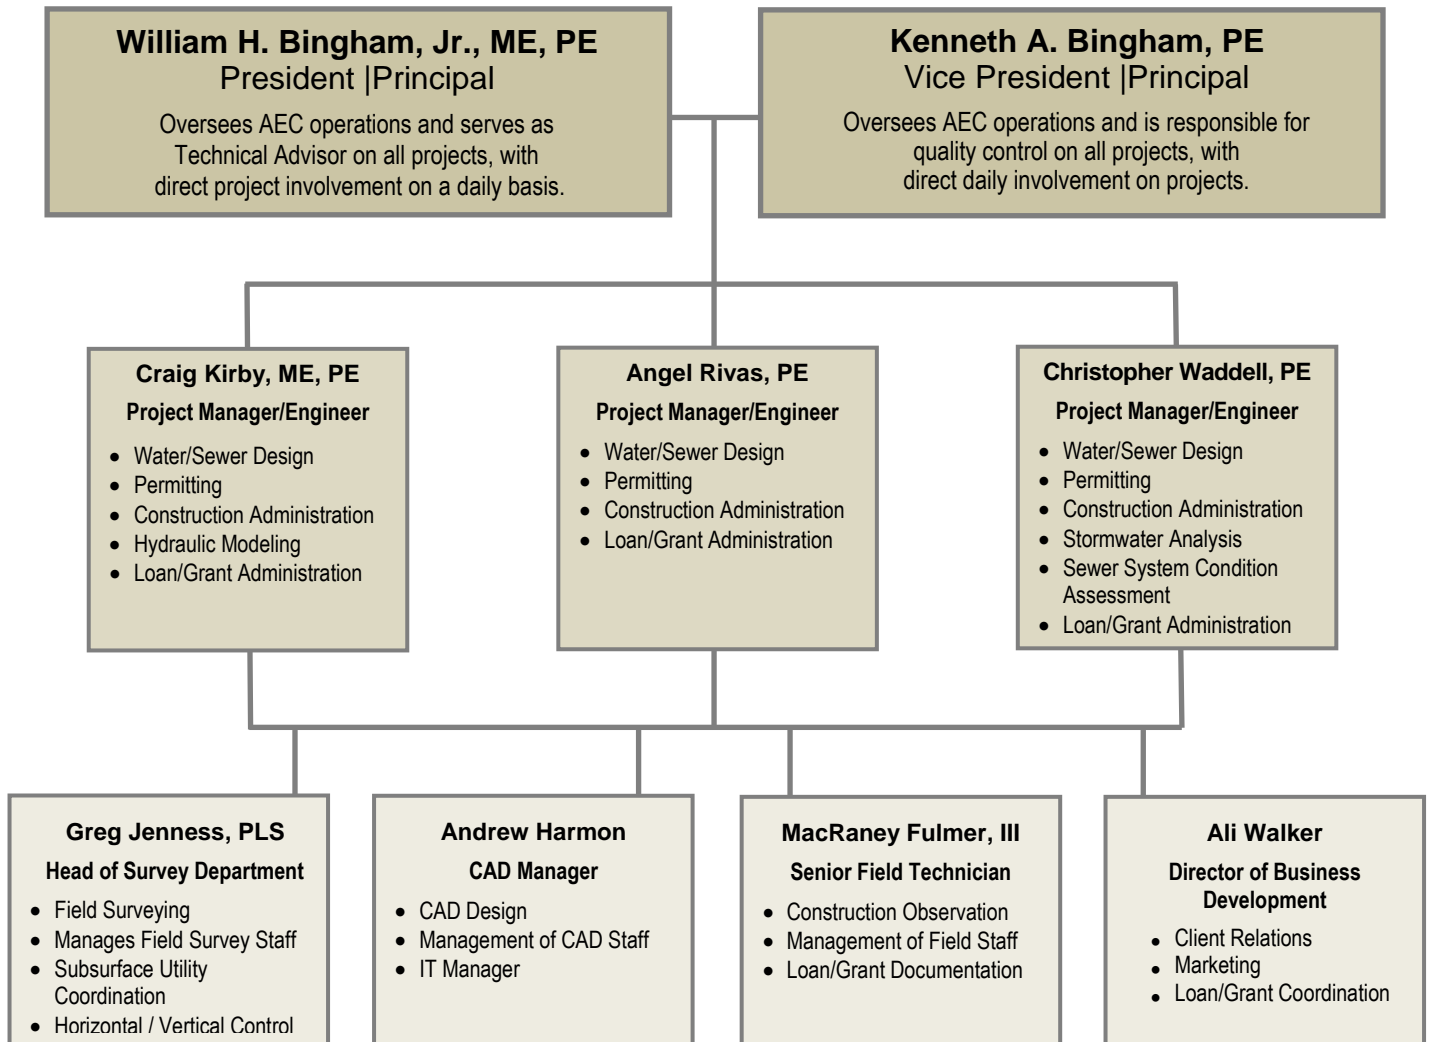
William H. Bingham, Jr., ME, PE
President |Principal

Oversees AEC operations and serves as Technical Advisor on all projects, with direct project involvement on a daily basis.

Kenneth A. Bingham, PE
Vice President |Principal

Oversees AEC operations and is responsible for quality control on all projects, with direct daily involvement on projects.

Craig Kirby, ME, PE
Project Manager/Engineer

- Water/Sewer Design
- Permitting
- Construction Administration
- Hydraulic Modeling
- Loan/Grant Administration

Angel Rivas, PE
Project Manager/Engineer

- Water/Sewer Design
- Permitting
- Construction Administration
- Loan/Grant Administration

Christopher Waddell, PE
Project Manager/Engineer

- Water/Sewer Design
- Permitting
- Construction Administration
- Stormwater Analysis
- Sewer System Condition Assessment
- Loan/Grant Administration

Greg Jenness, PLS
Head of Survey Department

- Field Surveying
- Manages Field Survey Staff
- Subsurface Utility Coordination
- Horizontal / Vertical Control

Andrew Harmon
CAD Manager

- CAD Design
- Management of CAD Staff
- IT Manager

MacRaney Fulmer, III
Senior Field Technician

- Construction Observation
- Management of Field Staff
- Loan/Grant Documentation

Ali Walker
Director of Business Development

- Client Relations
- Marketing
- Loan/Grant Coordination